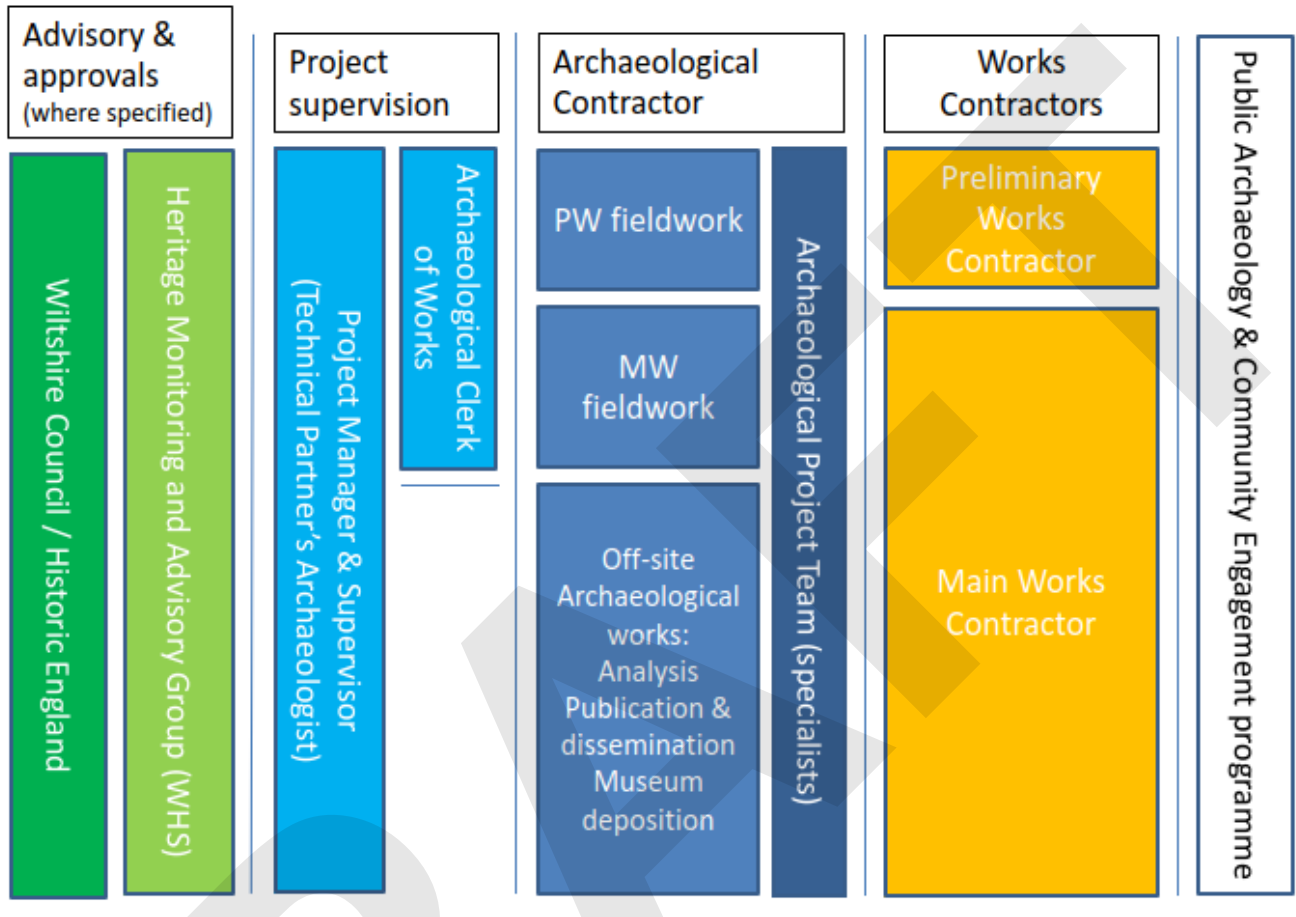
Advisory & approvals
(where specified)

Wiltshire Council / Historic England

Heritage Monitoring and Advisory Group (WHS)

Project supervision

Project Manager & Supervisor (Technical Partner's Archaeologist)

Archaeological Clerk of Works

Archaeological Contractor

PW fieldwork

MW fieldwork

Off-site Archaeological works: Analysis Publication & dissemination Museum deposition

Archaeological Project Team (specialists)

Works Contractors

Preliminary Works Contractor

Main Works Contractor

Public Archaeology & Community Engagement programme